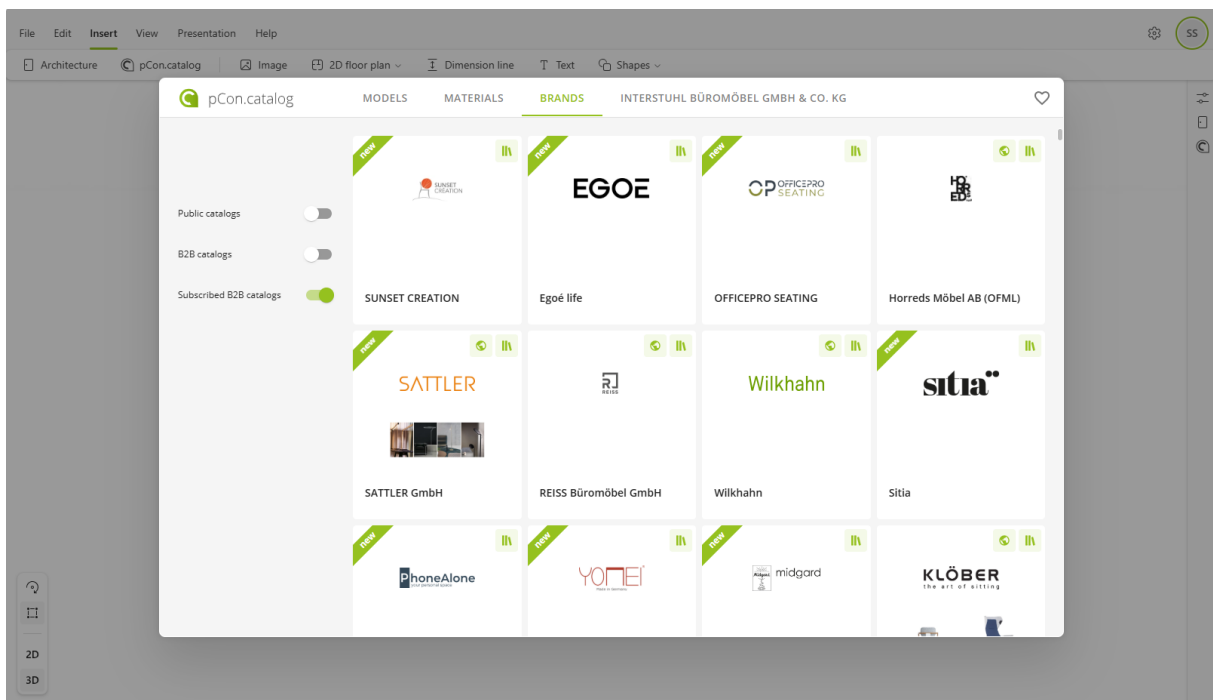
File Edit Insert View Presentation Help

SS

Architecture pCon.catalog Image 2D floor plan Dimension line Text Shapes

pCon.catalog MODELS MATERIALS BRANDS INTERSTUHL BÜROMÖBEL GMBH & CO. KG

Public catalogs

B2B catalogs

Subscribed B2B catalogs

new
SUNSET CREATION
SUNSET CREATION

new
EGOE
Egoé life

new
OP OFFICEPRO SEATING
OFFICEPRO SEATING

HO RR ED
Horreds Möbel AB (OFML)

new
SATTLER
SATTLER GmbH

REISS
REISS Büromöbel GmbH

Wilkhahn
Wilkhahn

new
sitia
Sitia

new
PhoneAlone
your personal space

new
YOMEI
Made in Germany

new
midgard

KLÖBER
the art of sitting

2D
3D